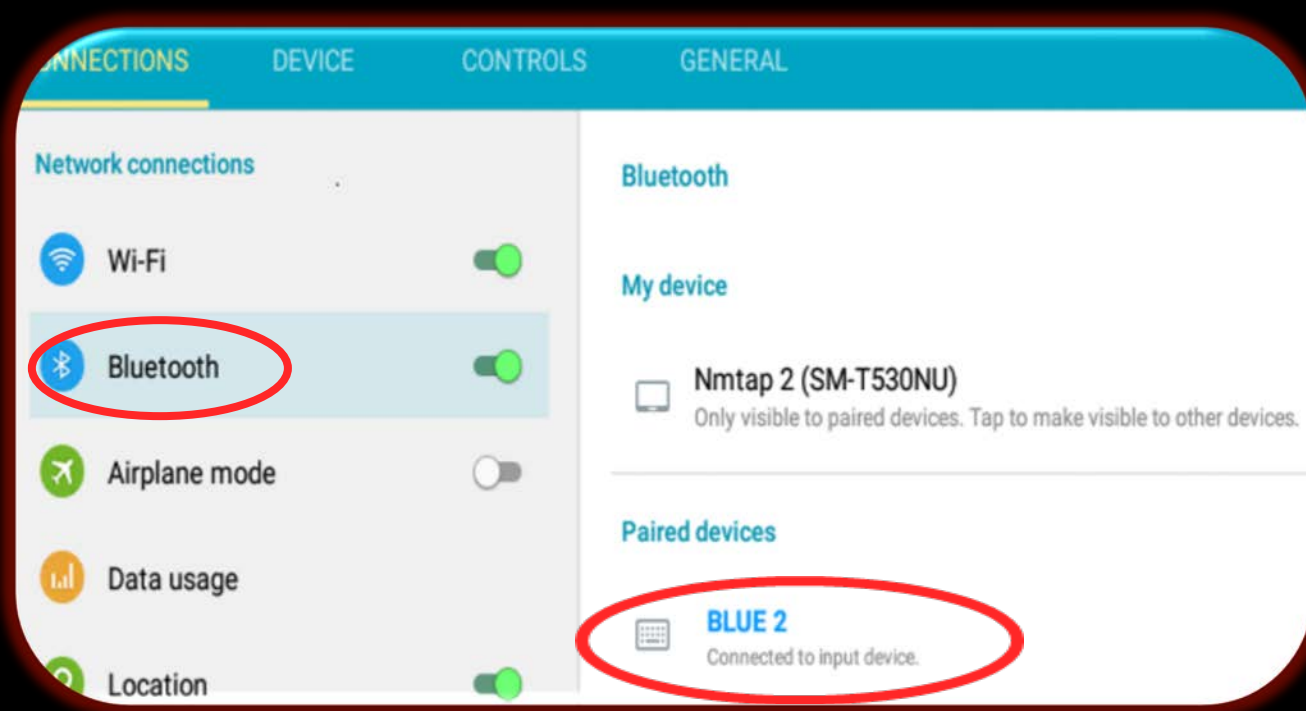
NNECTIONS DEVICE CONTROLS GENERAL

Network connections

Wi-Fi

Bluetooth

Airplane mode

Data usage

Location

Bluetooth

My device

Nmtap 2 (SM-T530NU)
Only visible to paired devices. Tap to make visible to other devices.

Paired devices

BLUE 2
Connected to input device.